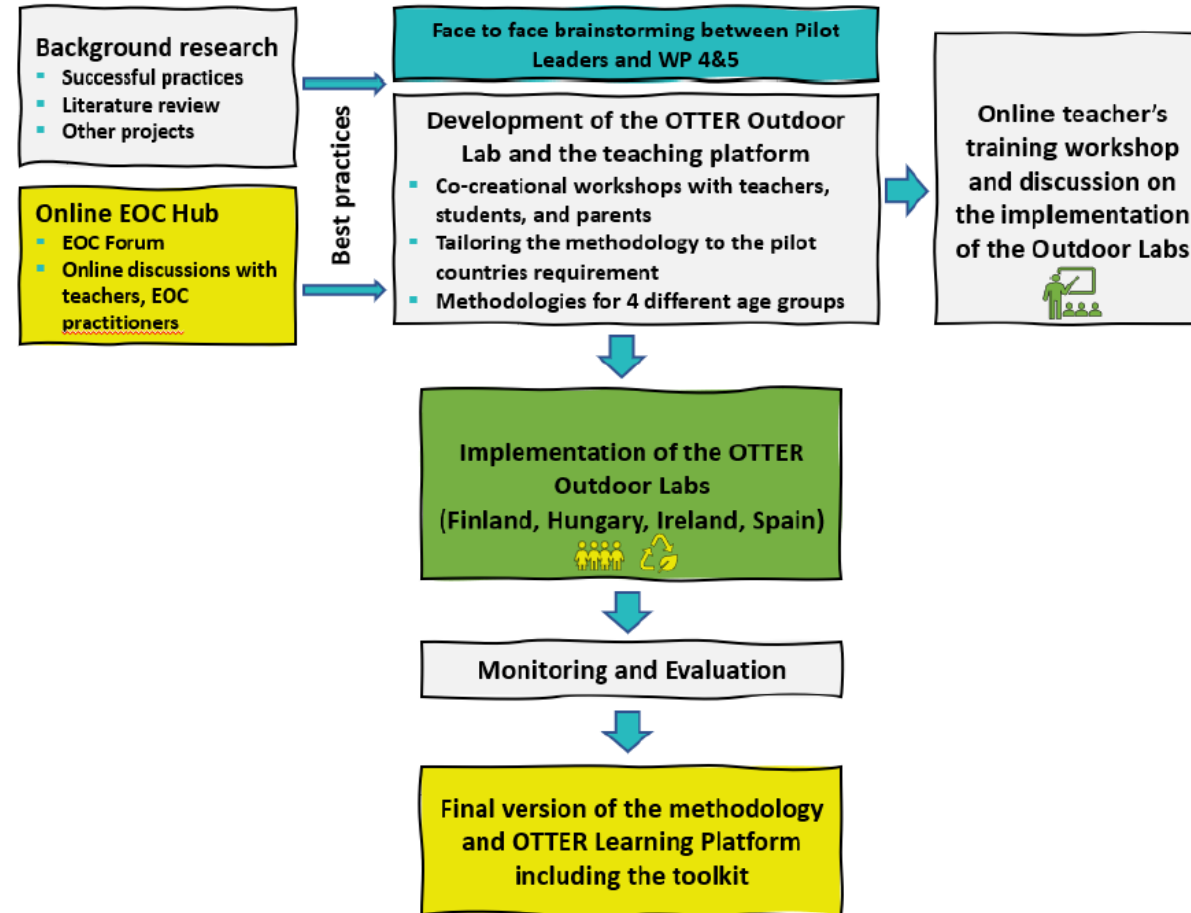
Background research
- Successful practices
- Literature review
- Other projects

Online EOC Hub
- EOC Forum
- Online discussions with teachers, EOC practitioners

Best practices

Face to face brainstorming between Pilot Leaders and WP 4&5

Development of the OTTER Outdoor Lab and the teaching platform
- Co-creational workshops with teachers, students, and parents
- Tailoring the methodology to the pilot countries requirement
- Methodologies for 4 different age groups

Online teacher's training workshop and discussion on the implementation of the Outdoor Labs

Implementation of the OTTER Outdoor Labs (Finland, Hungary, Ireland, Spain)

Monitoring and Evaluation

Final version of the methodology and OTTER Learning Platform including the toolkit